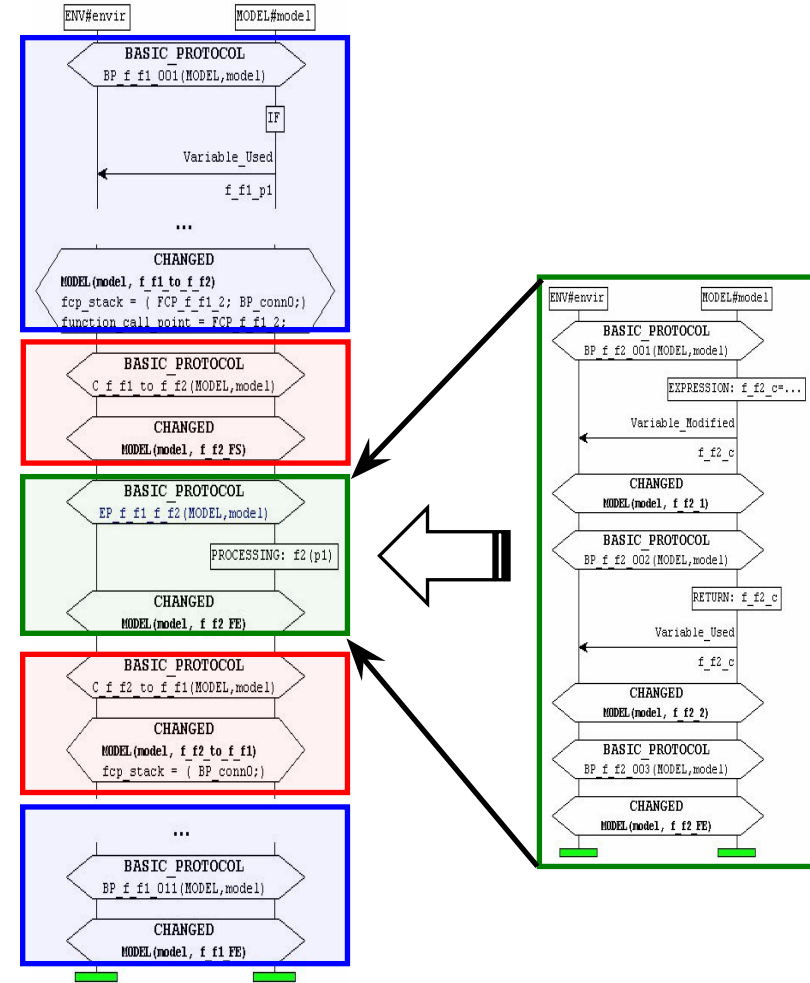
ENV#envir

MODEL#model

BASIC_PROTOCOL

BP_f_f1_001(MODEL,model)

IF

Variable_Used

f_f1_p1

...

CHANGED

MODEL(model, f_f1_to_f_f2)

fcp_stack = ( FCP_f_f1_2; BP_conn0;)

function_call_point = FCP_f_f1_2;

BASIC_PROTOCOL

C_f_f1_to_f_f2(MODEL,model)

CHANGED

MODEL(model, f_f2_FS)

BASIC_PROTOCOL

EP_f_f1_f_f2(MODEL,model)

PROCESSING: f2(p1)

CHANGED

MODEL(model, f_f2_FE)

BASIC_PROTOCOL

C_f_f2_to_f_f1(MODEL,model)

CHANGED

MODEL(model, f_f2_to_f_f1)

fcp_stack = ( BP_conn0;)

...

BASIC_PROTOCOL

BP_f_f1_011(MODEL,model)

CHANGED

MODEL(model, f_f1_FE)

ENV#envir

MODEL#model

BASIC_PROTOCOL

BP_f_f2_001(MODEL,model)

EXPRESSION: f_f2_c=...

Variable_Modified

f_f2_c

CHANGED

MODEL(model, f_f2_1)

BASIC_PROTOCOL

BP_f_f2_002(MODEL,model)

RETURN: f_f2_c

Variable_Used

f_f2_c

CHANGED

MODEL(model, f_f2_2)

BASIC_PROTOCOL

BP_f_f2_003(MODEL,model)

CHANGED

MODEL(model, f_f2_FE)